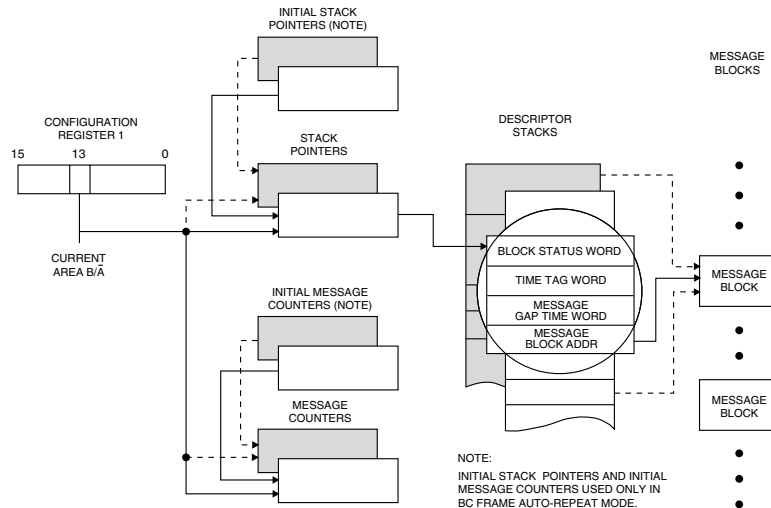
INITIAL STACK POINTERS (NOTE)

MESSAGE BLOCKS

CONFIGURATION REGISTER 1

15 13 0

STACK POINTERS

DESCRIPTOR STACKS

CURRENT AREA B/$\bar{A}$

BLOCK STATUS WORD

TIME TAG WORD

MESSAGE GAP TIME WORD

MESSAGE BLOCK ADDR

MESSAGE BLOCK

INITIAL MESSAGE COUNTERS (NOTE)

MESSAGE COUNTERS

MESSAGE BLOCK

NOTE:

INITIAL STACK POINTERS AND INITIAL MESSAGE COUNTERS USED ONLY IN BC FRAME AUTO-REPEAT MODE.